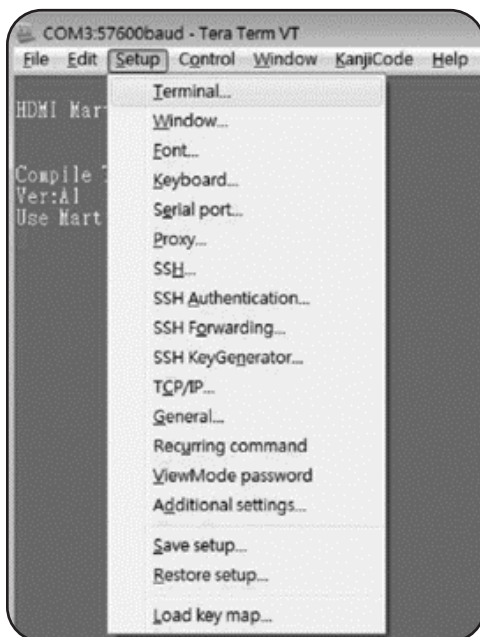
COM3:57600baud - Tera Term VT
File Edit Setup Control Window KanjiCode Help

HDMI Mar

Compile
Ver:A1
Use Mart

Terminal...
Window...
Font...
Keyboard...
Serial port...
Proxy...
SSH...
SSH Authentication...
SSH Forwarding...
SSH KeyGenerator...
TCP/IP...
General...
Recurring command
ViewMode password
Additional settings...
Save setup...
Restore setup...
Load key map...